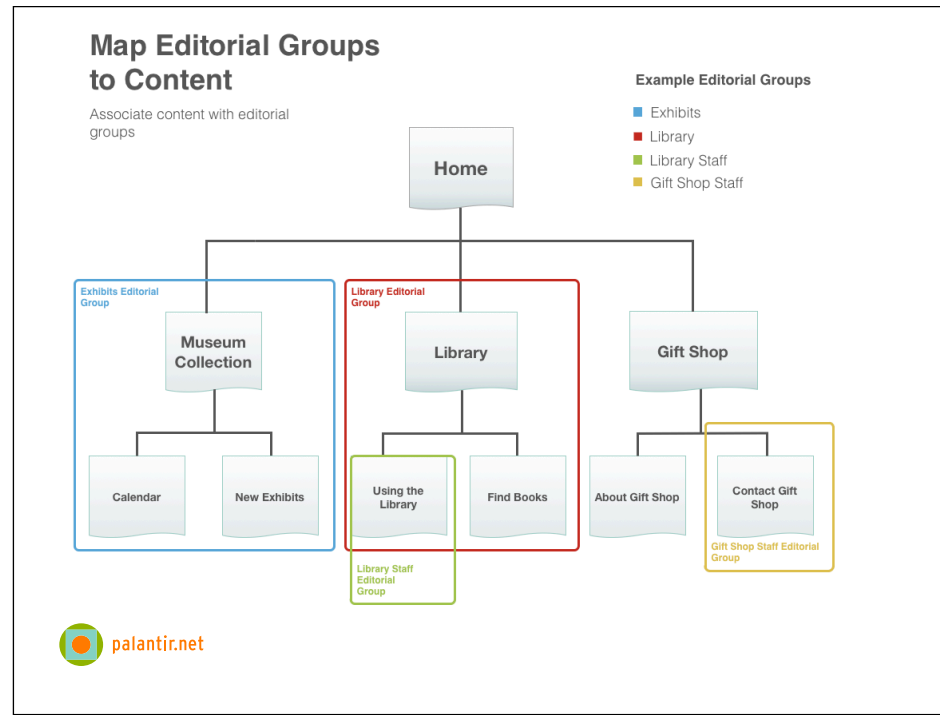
Map Editorial Groups to Content

Associate content with editorial groups

Example Editorial Groups

Exhibits
Library
Library Staff
Gift Shop Staff

Home

Exhibits Editorial Group

Museum Collection

Calendar

New Exhibits

Library Editorial Group

Library

Using the Library

Find Books

Library Staff Editorial Group

Gift Shop

About Gift Shop

Contact Gift Shop

Gift Shop Staff Editorial Group

palantir.net